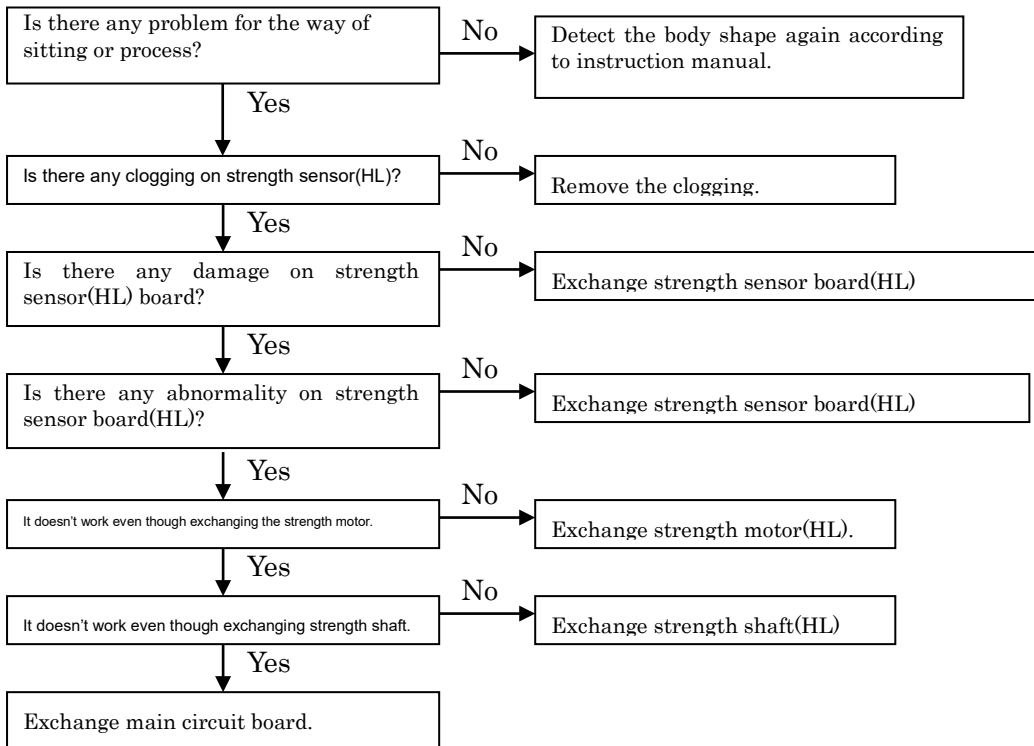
Is there any problem for the way of sitting or process?

No

Detect the body shape again according to instruction manual.

Yes

Is there any clogging on strength sensor(HL)?

No

Remove the clogging.

Yes

Is there any damage on strength sensor(HL) board?

No

Exchange strength sensor board(HL)

Yes

Is there any abnormality on strength sensor board(HL)?

No

Exchange strength sensor board(HL)

Yes

It doesn't work even though exchanging the strength motor.

No

Exchange strength motor(HL).

Yes

It doesn't work even though exchanging strength shaft.

No

Exchange strength shaft(HL)

Yes

Exchange main circuit board.